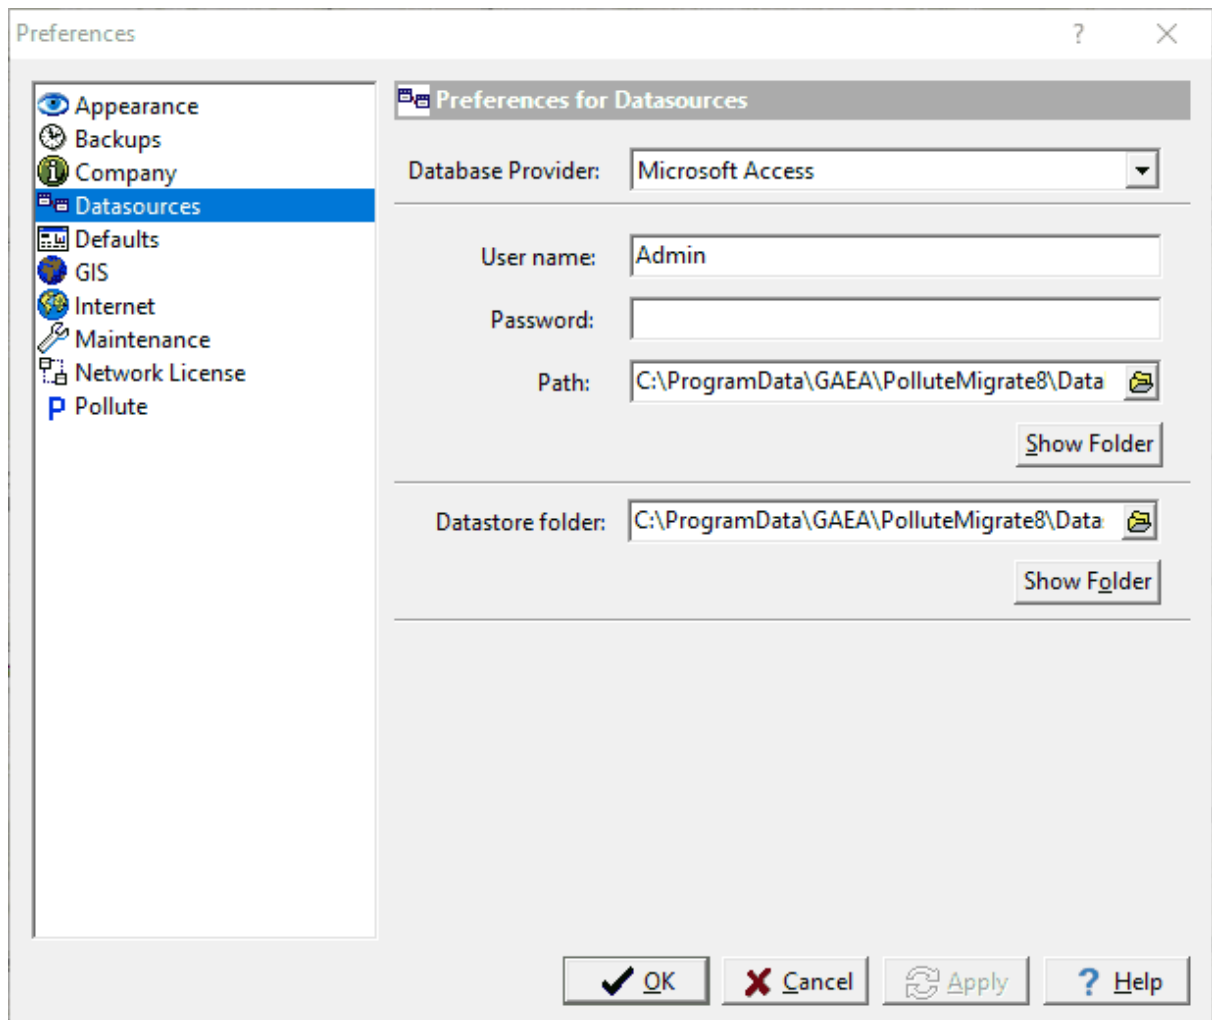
Preferences

?

Appearance
Backups
Company
Datasources
Defaults
GIS
Internet
Maintenance
Network License
Pollute

Preferences for Datasources

Database Provider: Microsoft Access

User name: Admin

Password:

Path: C:\ProgramData\GAEA\PolluteMigrate8\Data

Show Folder

Datastore folder: C:\ProgramData\GAEA\PolluteMigrate8\Data

Show Folder

OK Cancel Apply Help